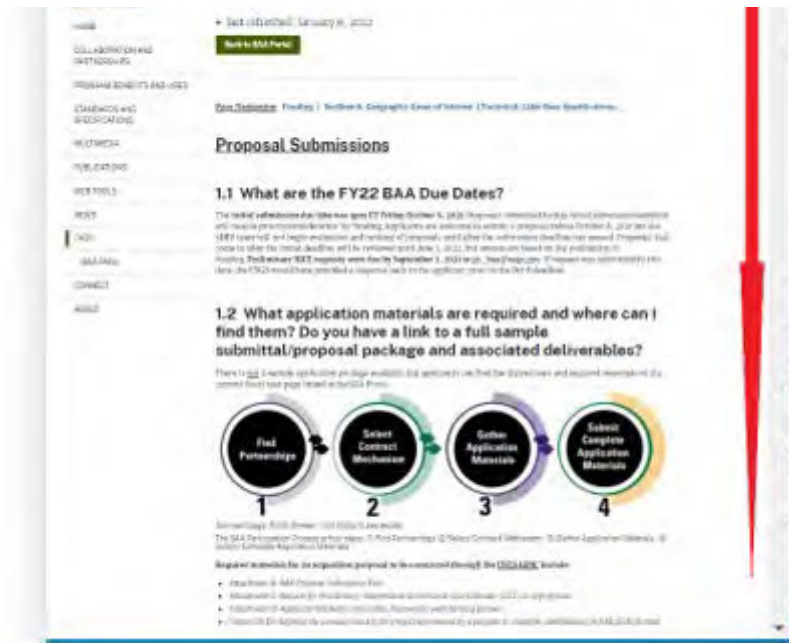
HOME

COLLABORATION AND PARTNERSHIPS

PROGRAM BENEFITS AND USES

STANDARDS AND SPECIFICATIONS

MULTIMEDIA

PUBLICATIONS

WEB TOOLS

NEWS

FAQS

BAA FAQs

CONNECT

ABOUT

• Last refreshed: January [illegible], 2022

Back to BAA Portal

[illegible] | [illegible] | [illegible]

Proposal Submissions

1.1 What are the FY22 BAA Due Dates?

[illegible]

1.2 What application materials are required and where can I find them? Do you have a link to a full sample submittal/proposal package and associated deliverables?

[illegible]

Find Partnerships

Select Contract Mechanism

Gather Application Materials

Submit Complete Application Materials

1

2

3

4

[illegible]

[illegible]

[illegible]

• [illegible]
• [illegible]
• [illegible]
• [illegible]